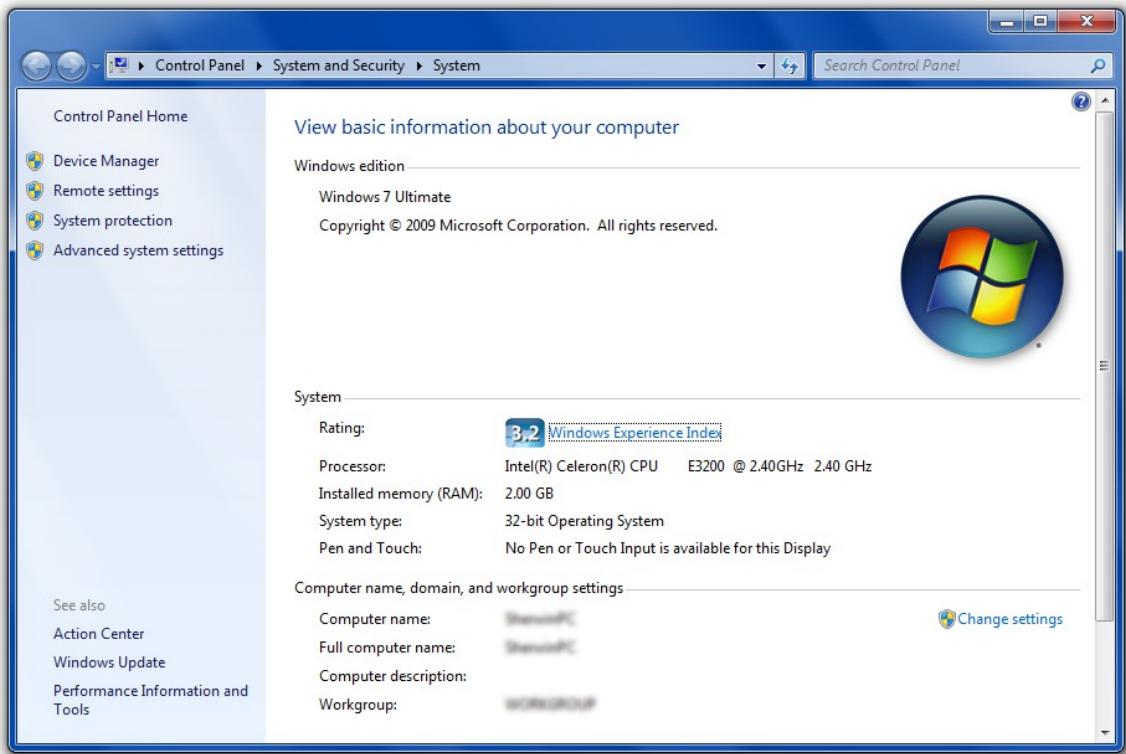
Control Panel ▸ System and Security ▸ System

Search Control Panel

Control Panel Home

Device Manager
Remote settings
System protection
Advanced system settings

See also
Action Center
Windows Update
Performance Information and Tools

View basic information about your computer

Windows edition

Windows 7 Ultimate
Copyright © 2009 Microsoft Corporation. All rights reserved.

System

| | |
|---|---|
| Rating: | 3.2 Windows Experience Index |
| Processor: | Intel(R) Celeron(R) CPU E3200 @ 2.40GHz 2.40 GHz |
| Installed memory (RAM): | 2.00 GB |
| System type: | 32-bit Operating System |
| Pen and Touch: | No Pen or Touch Input is available for this Display |

Computer name, domain, and workgroup settings

| | |
|---|---|
| Computer name: | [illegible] |
| Full computer name: | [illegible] |
| Computer description: | |
| Workgroup: | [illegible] |

Change settings